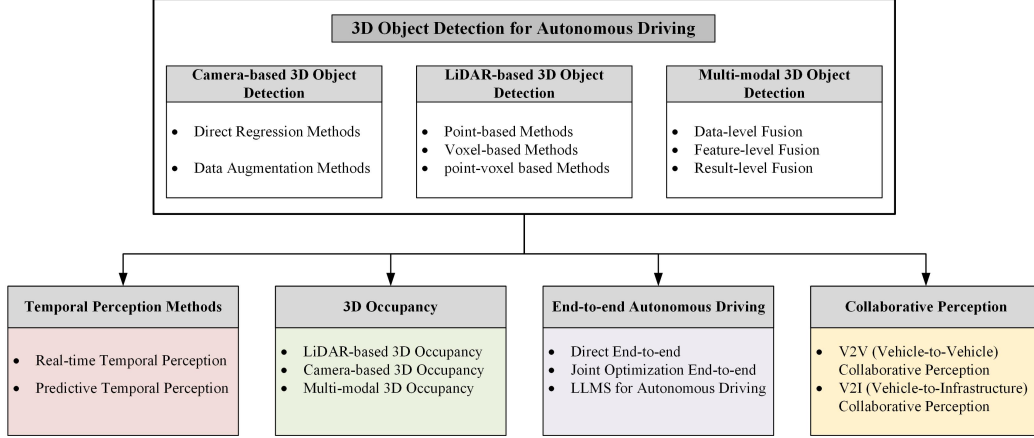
3D Object Detection for Autonomous Driving

Camera-based 3D Object Detection

- Direct Regression Methods
- Data Augmentation Methods

LiDAR-based 3D Object Detection

- Point-based Methods
- Voxel-based Methods
- point-voxel based Methods

Multi-modal 3D Object Detection

- Data-level Fusion
- Feature-level Fusion
- Result-level Fusion

Temporal Perception Methods

- Real-time Temporal Perception
- Predictive Temporal Perception

3D Occupancy

- LiDAR-based 3D Occupancy
- Camera-based 3D Occupancy
- Multi-modal 3D Occupancy

End-to-end Autonomous Driving

- Direct End-to-end
- Joint Optimization End-to-end
- LLMS for Autonomous Driving

Collaborative Perception

- V2V (Vehicle-to-Vehicle) Collaborative Perception
- V2I (Vehicle-to-Infrastructure) Collaborative Perception